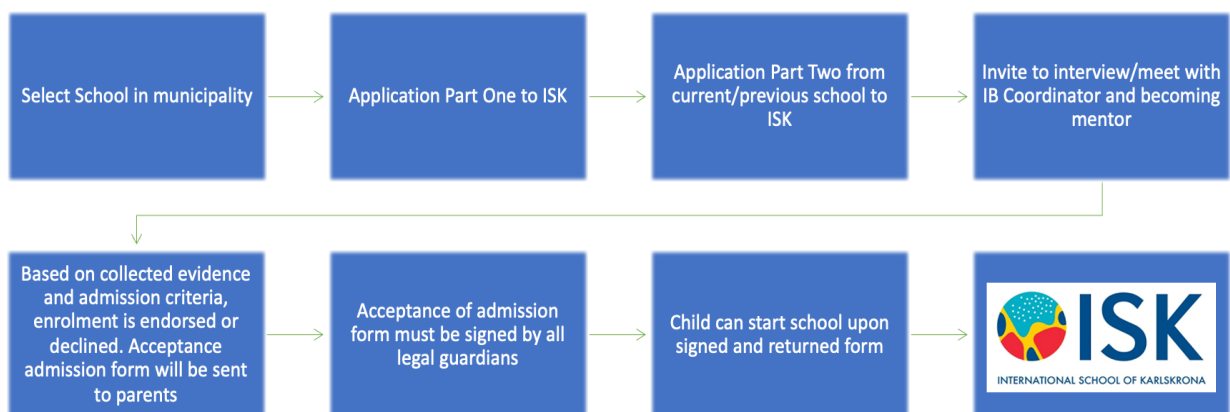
Select School in municipality

Application Part One to ISK

Application Part Two from current/previous school to ISK

Invite to interview/meet with IB Coordinator and becoming mentor

Based on collected evidence and admission criteria, enrolment is endorsed or declined. Acceptance admission form will be sent to parents

Acceptance of admission form must be signed by all legal guardians

Child can start school upon signed and returned form

ISK

INTERNATIONAL SCHOOL OF KARLSKRONA